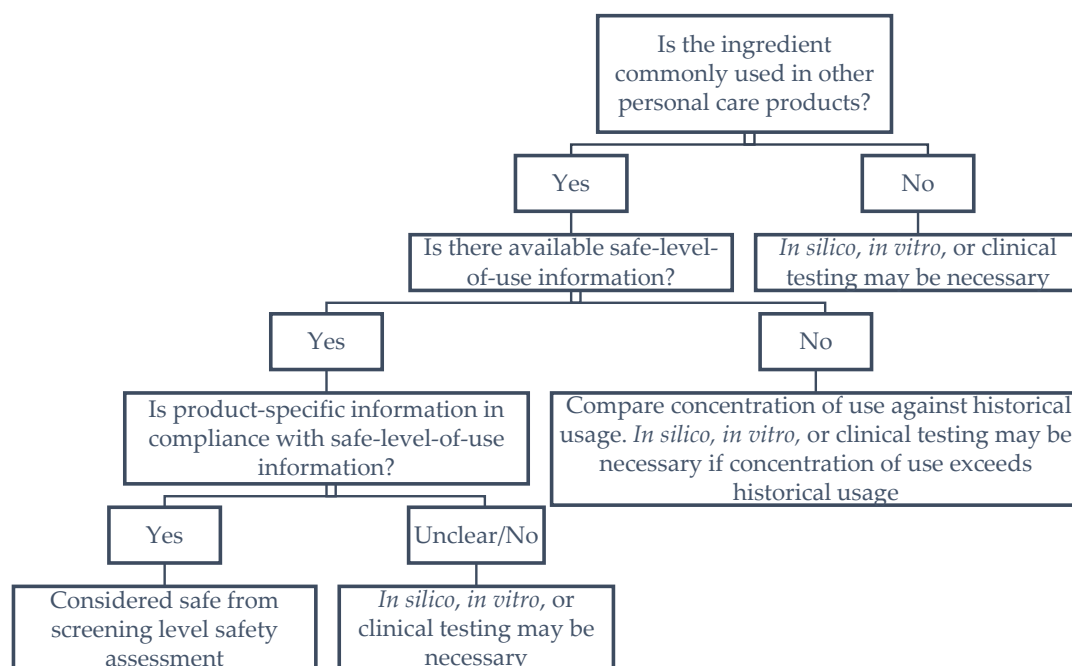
Is the ingredient commonly used in other personal care products?

Yes

No

Is there available safe-level-of-use information?

*In silico*, *in vitro*, or clinical testing may be necessary

Yes

No

Is product-specific information in compliance with safe-level-of-use information?

Compare concentration of use against historical usage. *In silico, in vitro,* or clinical testing may be necessary if concentration of use exceeds historical usage

Yes

Unclear/No

Considered safe from screening level safety assessment

*In silico*, *in vitro*, or clinical testing may be necessary